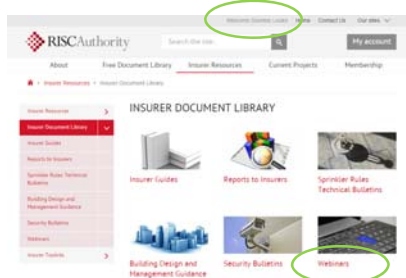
Welcome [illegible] Home Contact Us Our sites

RISCAuthority

Search the site...

My account

About Free Document Library Insurer Resources Current Projects Membership

Insurer Resources > Insurer Document Library

Insurer Resources

Insurer Document Library

Insurer Guides

Reports to Insurers

Sprinkler Rules Technical Bulletins

Building Design and Management Guidance

Security Bulletins

Webinars

Insurer Toolkits

INSURER DOCUMENT LIBRARY

Insurer Guides

Reports to Insurers

Sprinkler Rules Technical Bulletins

Building Design and Management Guidance

Security Bulletins

Webinars